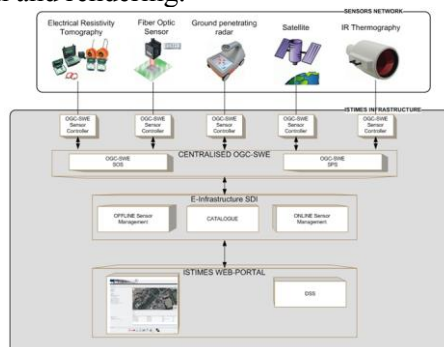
and rendering.

SENSORS NETWORK

Electrical Resistivity Tomography

Fiber Optic Sensor

Ground penetrating radar

Satellite

IR Thermography

ISTIMES INFRASTRUCTURE

OGC-SWE Sensor Controller

OGC-SWE Sensor Controller

OGC-SWE Sensor Controller

OGC-SWE Sensor Controller

OGC-SWE Sensor Controller

CENTRALISED OGC-SWE

OGC-SWE SOS

OGC-SWE SPS

E-Infrastructure SDI

OFFLINE Sensor Management

CATALOGUE

ONLINE Sensor Management

ISTIMES WEB-PORTAL

DSS